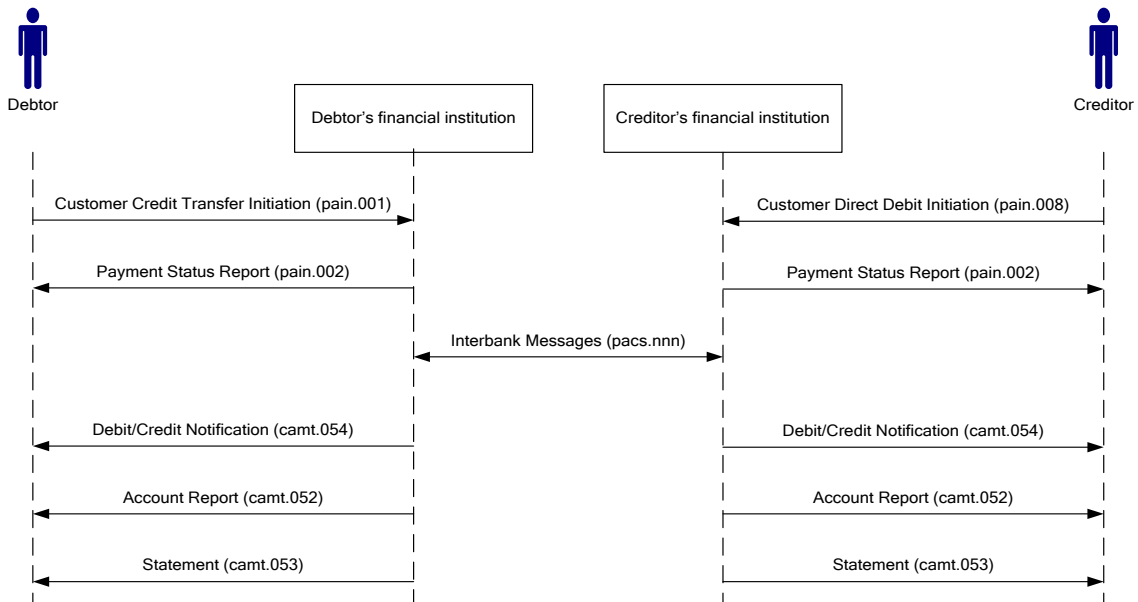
Debtor

Debtor's financial institution

Creditor's financial institution

Creditor

Customer Credit Transfer Initiation (pain.001)

Customer Direct Debit Initiation (pain.008)

Payment Status Report (pain.002)

Payment Status Report (pain.002)

Interbank Messages (pacs.nnn)

Debit/Credit Notification (camt.054)

Debit/Credit Notification (camt.054)

Account Report (camt.052)

Account Report (camt.052)

Statement (camt.053)

Statement (camt.053)